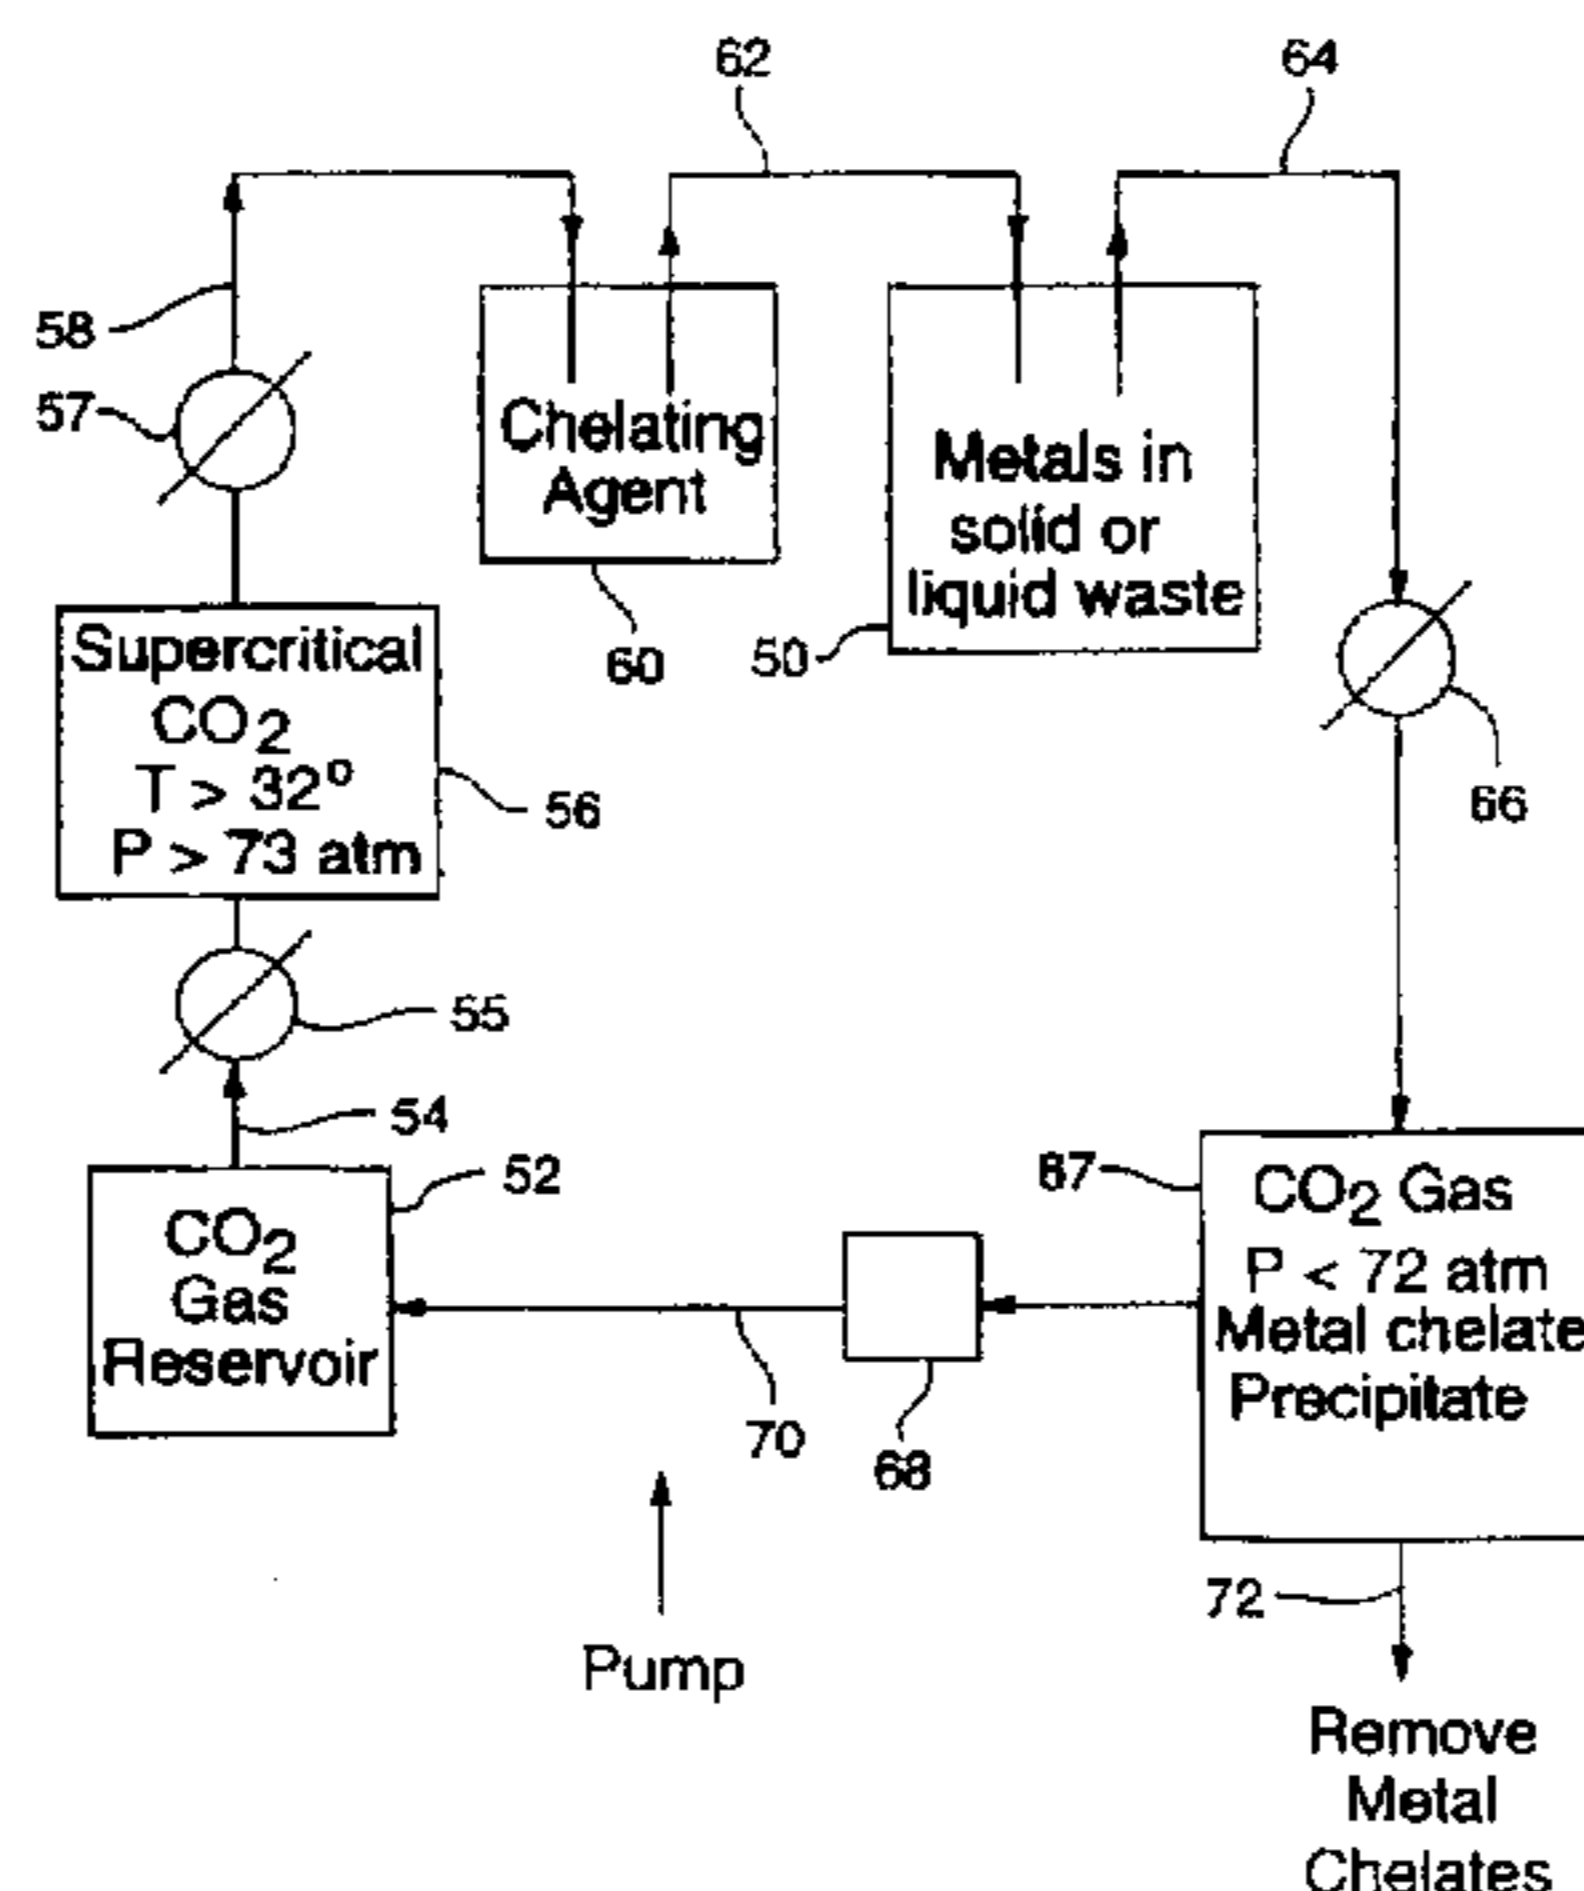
62
64
58
57
Chelating Agent
Metals in solid or liquid waste
60
50
Supercritical $CO_2$ T > 32° P > 73 atm
56
66
55
54
52
$CO_2$ Gas Reservoir
67
$CO_2$ Gas P < 72 atm Metal chelate Precipitate
70
68
72
Pump
Remove Metal Chelates